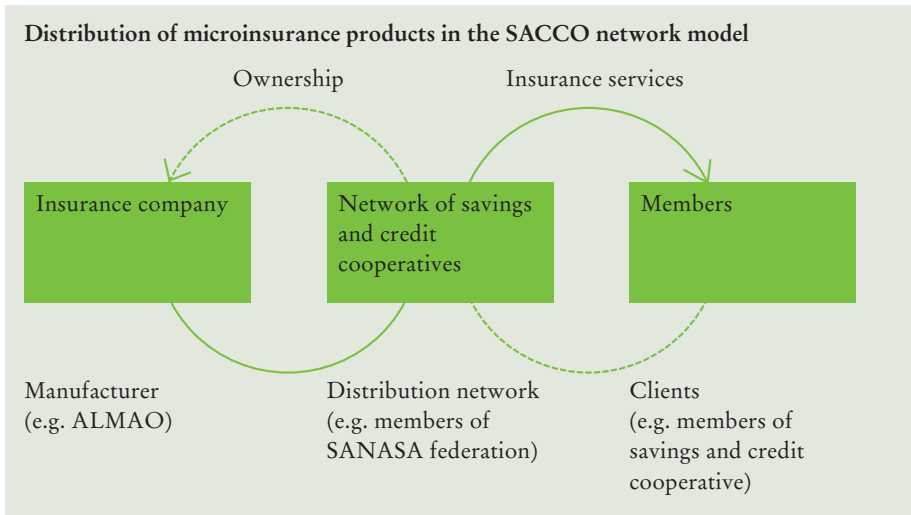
Distribution of microinsurance products in the SACCO network model

Ownership

Insurance services

Insurance company

Network of savings and credit cooperatives

Members

Manufacturer (e.g. ALMAO)

Distribution network (e.g. members of SANASA federation)

Clients (e.g. members of savings and credit cooperative)